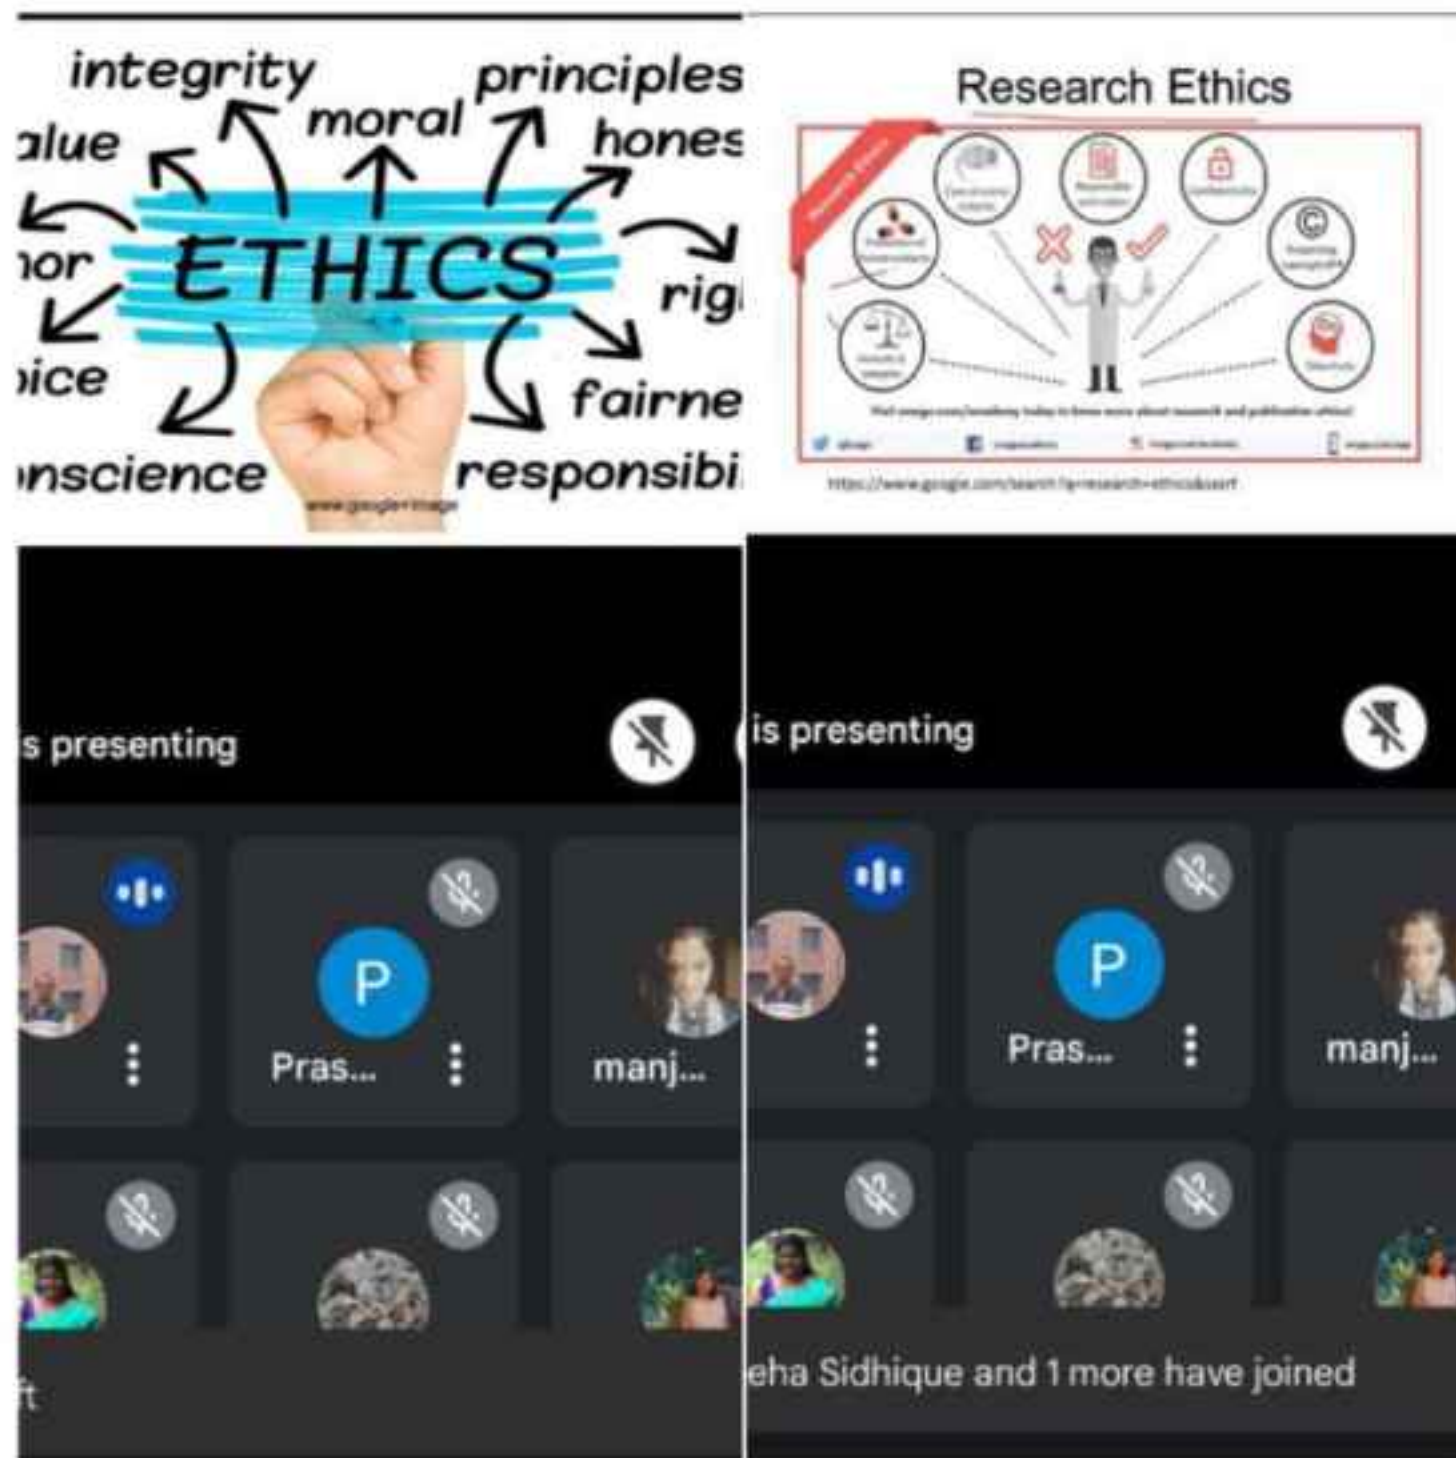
integrity
principles
alue
moral
hones
ETHICS
nor
rig
oice
fairne
nscience
responsibi
www.googleimage

Research Ethics
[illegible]
https://www.google.com/search?q=research+ethics&tbm=isch

s presenting
P
Pras...
manj...
ft

is presenting
P
Pras...
manj...
eha Sidhique and 1 more have joined